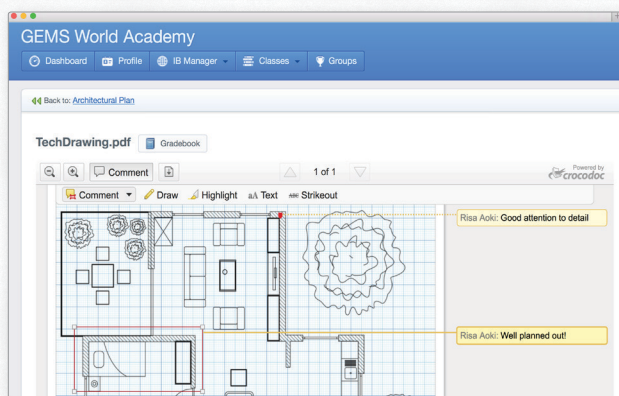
GEMS World Academy

Dashboard Profile IB Manager Classes Groups

Back to: Architectural Plan

TechDrawing.pdf Gradebook

Comment 1 of 1 Powered by crocodoc

Comment Draw Highlight aA Text abc Strikeout

Risa Aoki: Good attention to detail

Risa Aoki: Well planned out!